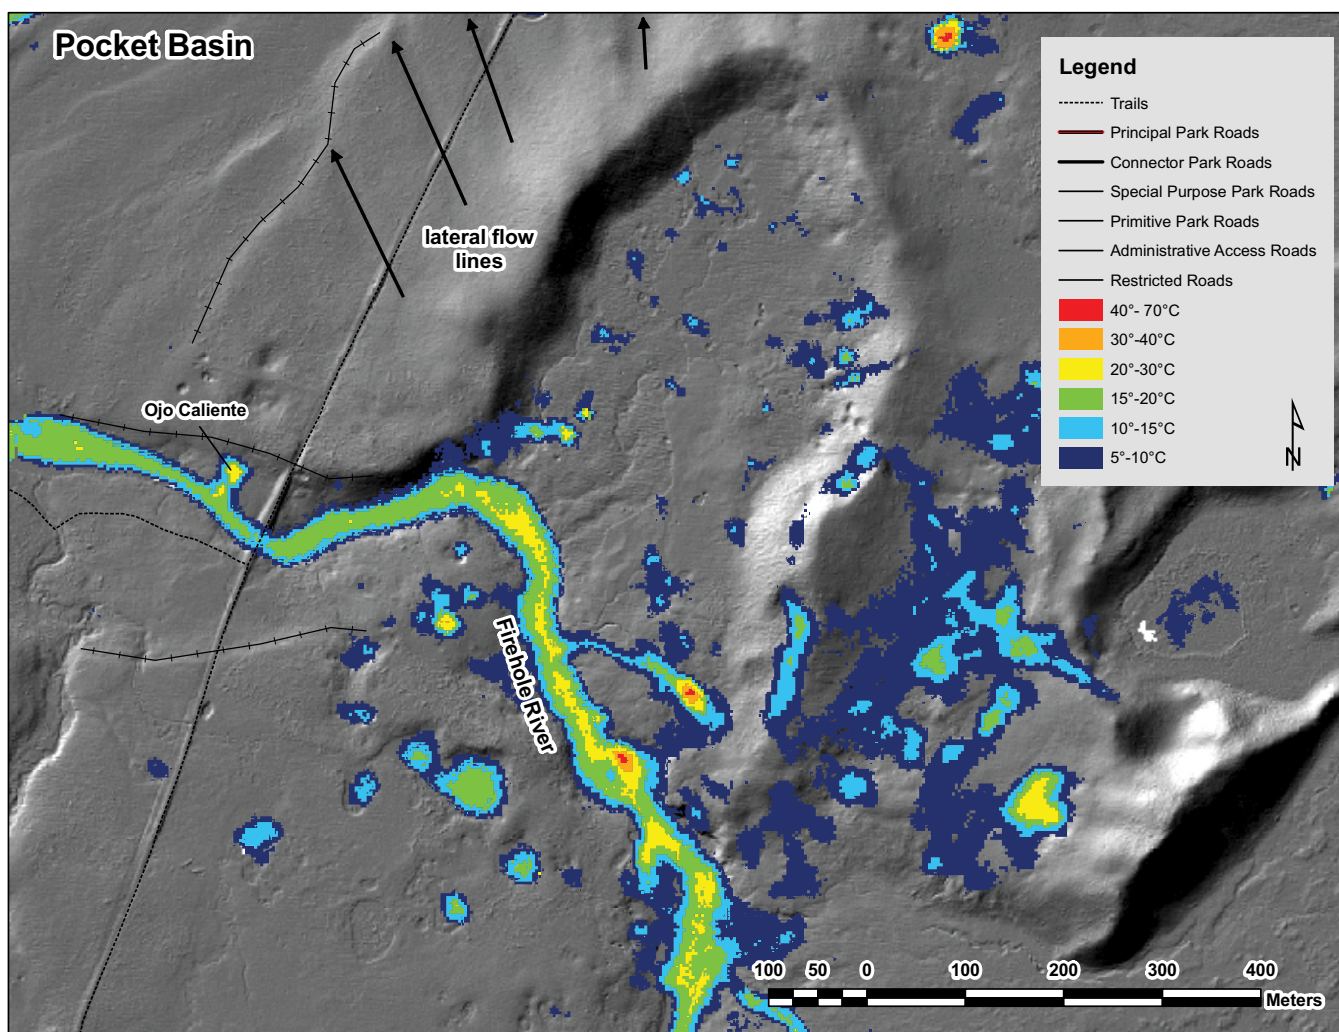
Pocket Basin

lateral flow lines

Ojo Caliente

Firehole River

Legend
Trails
Principal Park Roads
Connector Park Roads
Special Purpose Park Roads
Primitive Park Roads
Administrative Access Roads
Restricted Roads
40°- 70°C
30°-40°C
20°-30°C
15°-20°C
10°-15°C
5°-10°C

N

100 50 0 100 200 300 400
Meters